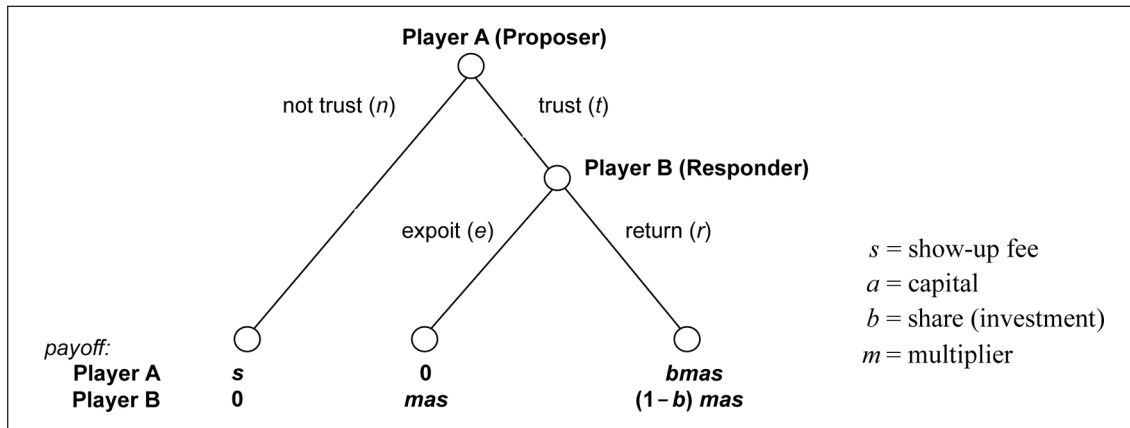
Player A (Proposer)

not trust ($n$)

trust ($t$)

Player B (Responder)

expoit ($e$)

return ($r$)

$s$ = show-up fee
$a$ = capital
$b$ = share (investment)
$m$ = multiplier

payoff:

| | | | |
|---|---|---|---|
| Player A | $s$ | 0 | $bmas$ |
| Player B | 0 | $mas$ | $(1-b)$ $mas$ |